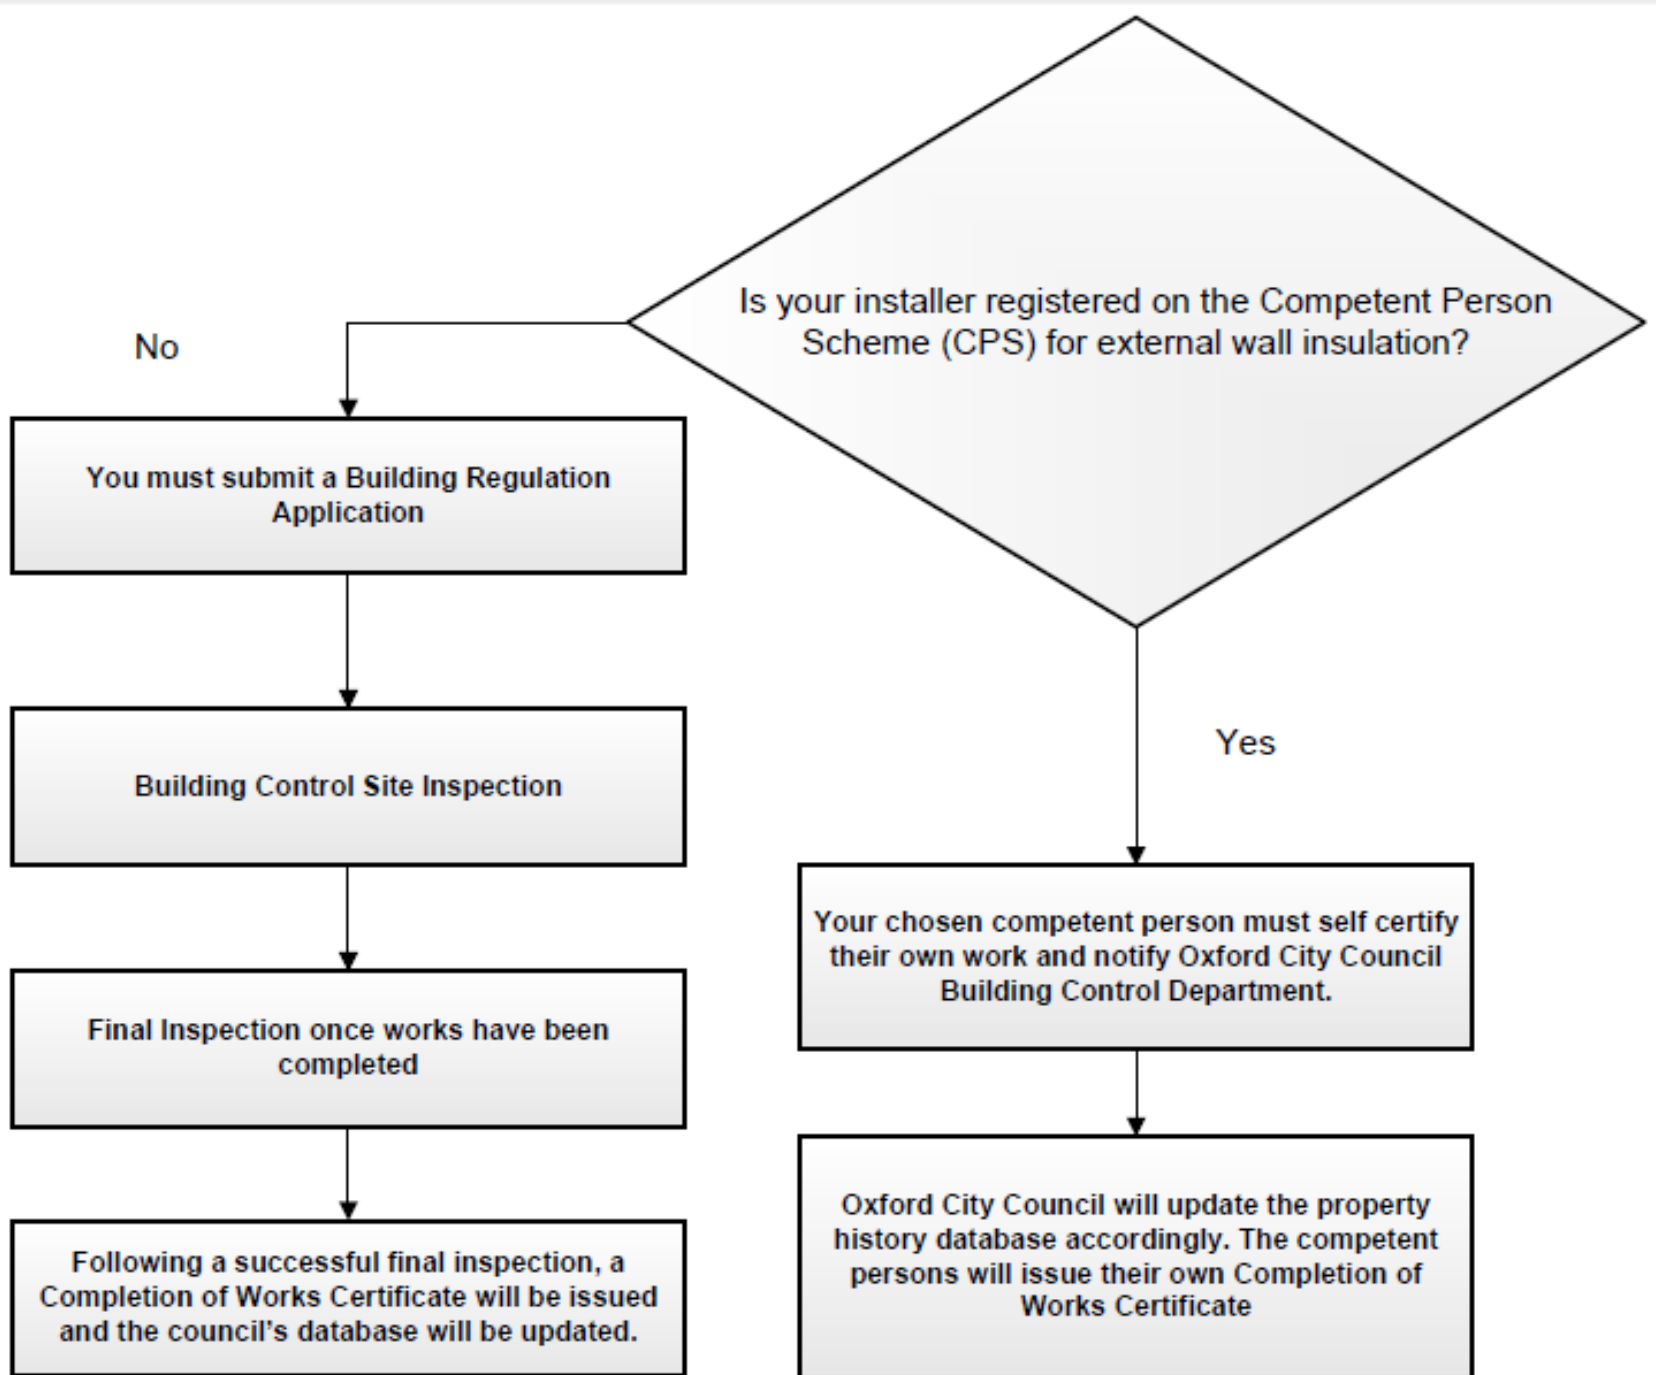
Is your installer registered on the Competent Person Scheme (CPS) for external wall insulation?

No

You must submit a Building Regulation Application

Building Control Site Inspection

Final Inspection once works have been completed

Following a successful final inspection, a Completion of Works Certificate will be issued and the council's database will be updated.

Yes

Your chosen competent person must self certify their own work and notify Oxford City Council Building Control Department.

Oxford City Council will update the property history database accordingly. The competent persons will issue their own Completion of Works Certificate